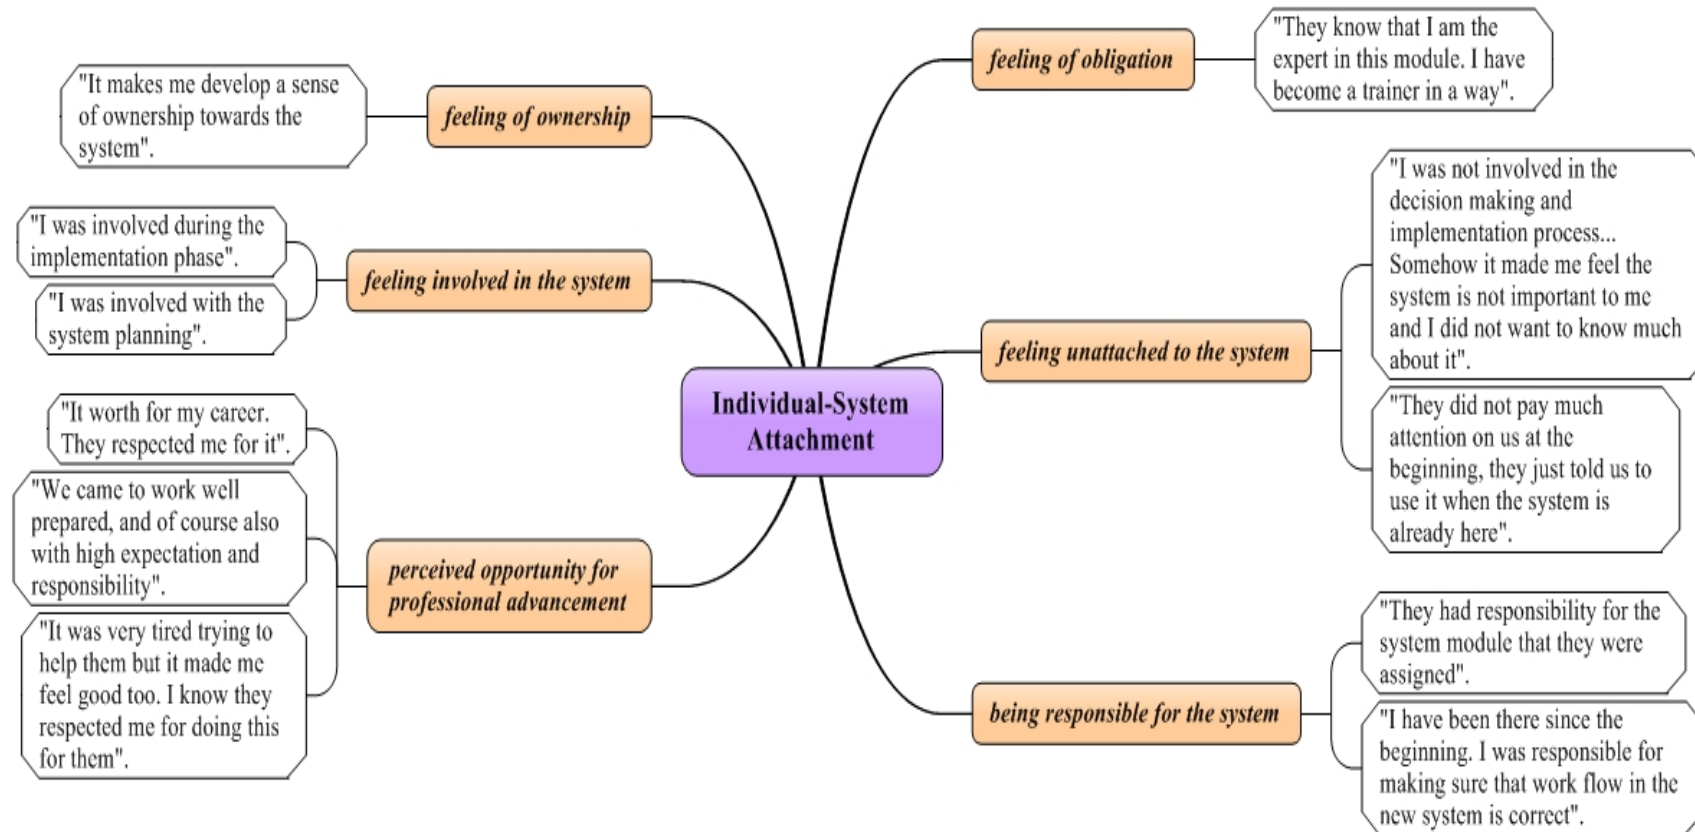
Individual-System Attachment

feeling of ownership

"It makes me develop a sense of ownership towards the system".

feeling involved in the system

"I was involved during the implementation phase".

"I was involved with the system planning".

perceived opportunity for professional advancement

"It worth for my career. They respected me for it".

"We came to work well prepared, and of course also with high expectation and responsibility".

"It was very tired trying to help them but it made me feel good too. I know they respected me for doing this for them".

feeling of obligation

"They know that I am the expert in this module. I have become a trainer in a way".

feeling unattached to the system

"I was not involved in the decision making and implementation process... Somehow it made me feel the system is not important to me and I did not want to know much about it".

"They did not pay much attention on us at the beginning, they just told us to use it when the system is already here".

being responsible for the system

"They had responsibility for the system module that they were assigned".

"I have been there since the beginning. I was responsible for making sure that work flow in the new system is correct".